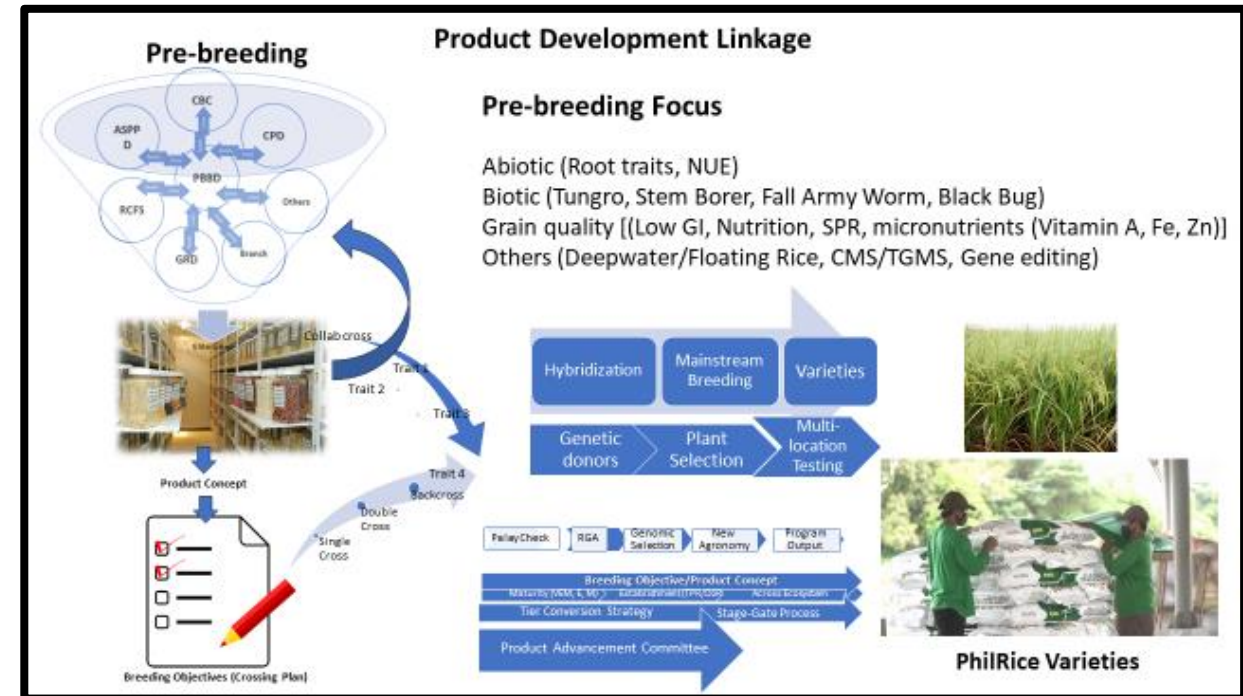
Product Development Linkage

Pre-breeding

CBC
ASPP D
CPD
PBBD
RCFS
Others
GRD
Branch

Pre-breeding Focus

Abiotic (Root traits, NUE)
Biotic (Tungro, Stem Borer, Fall Army Worm, Black Bug)
Grain quality [(Low GI, Nutrition, SPR, micronutrients (Vitamin A, Fe, Zn)]
Others (Deepwater/Floating Rice, CMS/TGMS, Gene editing)

Collabcross
Trait 1
Trait 2
Trait 3
Trait 4
Backcross
Double Cross
Single Cross

Product Concept

Breeding Objectives (Crossing Plan)

Hybridization
Mainstream Breeding
Varieties
Genetic donors
Plant Selection
Multi-location Testing

PalayCheck
RGA
Genomic Selection
New Agronomy
Program Output

Breeding Objective/Product Concept
Maturity (MM, E, M)
Establishment (TPR/DSR)
Across Ecosystem
Tier Conversion Strategy
Stage-Gate Process
Product Advancement Committee

PhilRice Varieties